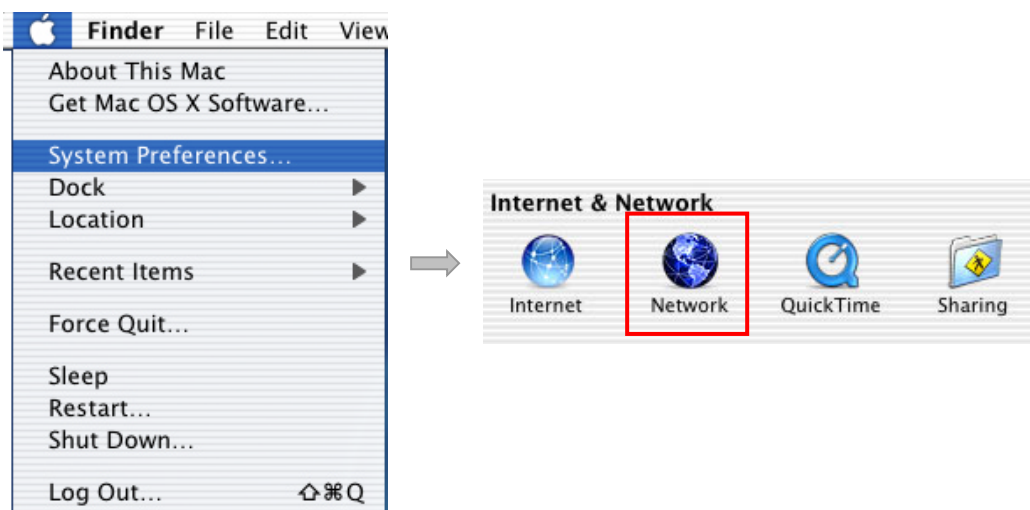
Finder File Edit View

About This Mac
Get Mac OS X Software...
System Preferences...
Dock
Location
Recent Items
Force Quit...
Sleep
Restart...
Shut Down...
Log Out... ⇧⌘Q

Internet & Network
Internet
Network
QuickTime
Sharing